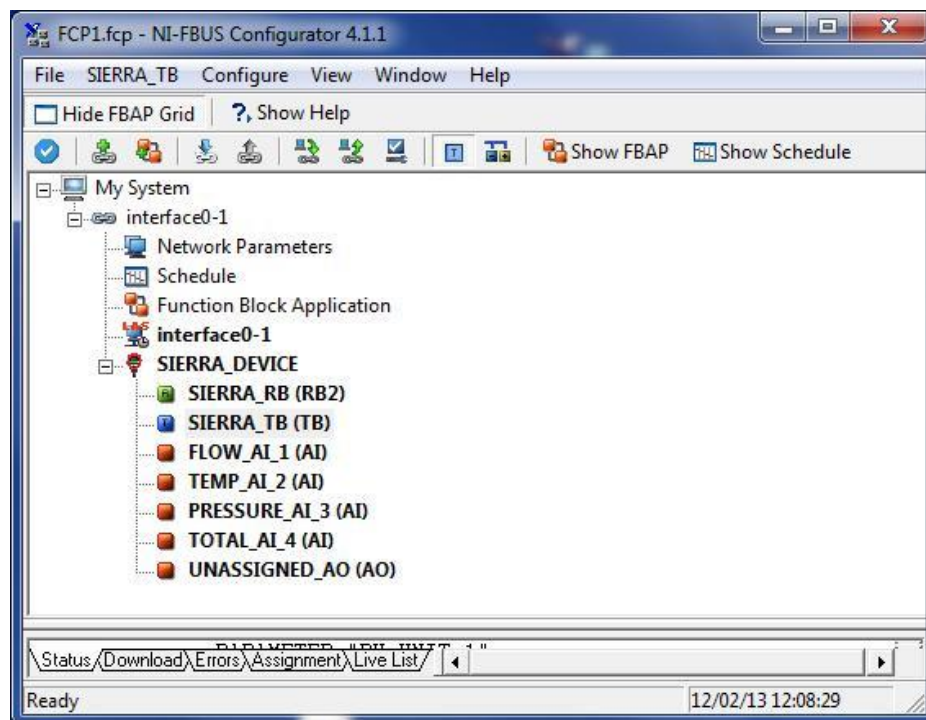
FCP1.fcp - NI-FBUS Configurator 4.1.1

File SIERRA_TB Configure View Window Help

Hide FBAP Grid ?, Show Help

Show FBAP Show Schedule

My System
interface0-1
Network Parameters
Schedule
Function Block Application
interface0-1
SIERRA_DEVICE
SIERRA_RB (RB2)
SIERRA_TB (TB)
FLOW_AI_1 (AI)
TEMP_AI_2 (AI)
PRESSURE_AI_3 (AI)
TOTAL_AI_4 (AI)
UNASSIGNED_AO (AO)

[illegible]

Status Download Errors Assignment Live List

Ready 12/02/13 12:08:29